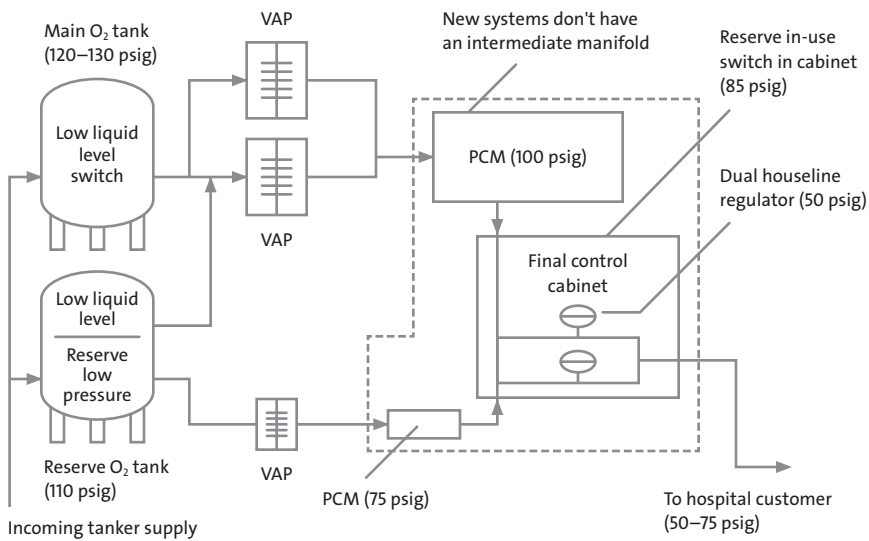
Main $O_2$ tank
(120–130 psig)

VAP

New systems don't have an intermediate manifold

Reserve in-use switch in cabinet
(85 psig)

Low liquid level switch

PCM (100 psig)

VAP

Dual houseline regulator (50 psig)

Final control cabinet

Low liquid level

Reserve low pressure

VAP

Reserve $O_2$ tank
(110 psig)

PCM (75 psig)

To hospital customer
(50–75 psig)

Incoming tanker supply